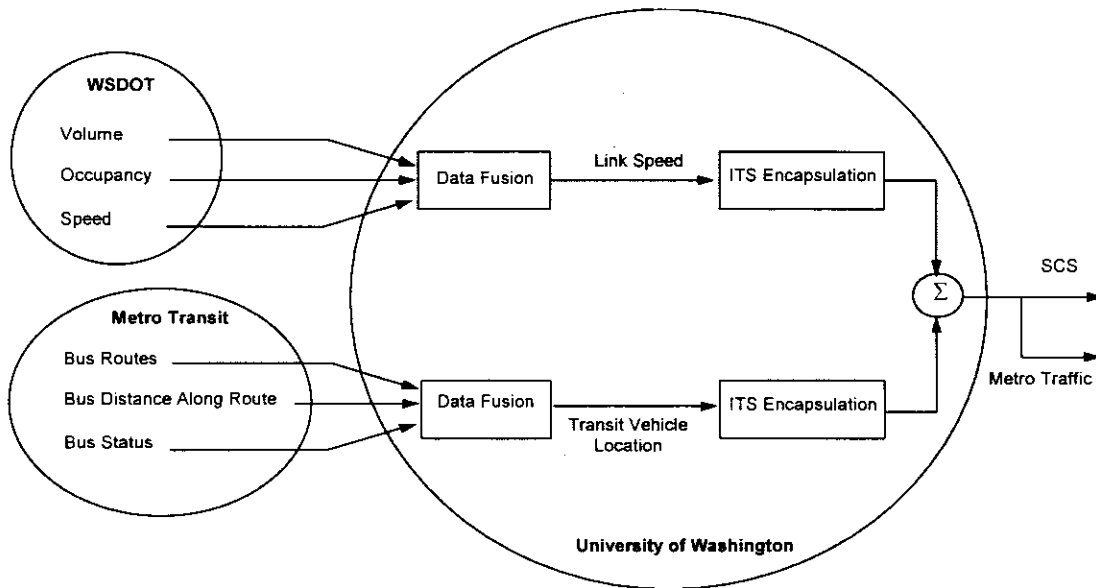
WSDOT

Volume

Occupancy

Speed

Data Fusion

Link Speed

ITS Encapsulation

SCS

$\Sigma$

Metro Transit

Bus Routes

Bus Distance Along Route

Bus Status

Data Fusion

Transit Vehicle Location

ITS Encapsulation

Metro Traffic

University of Washington